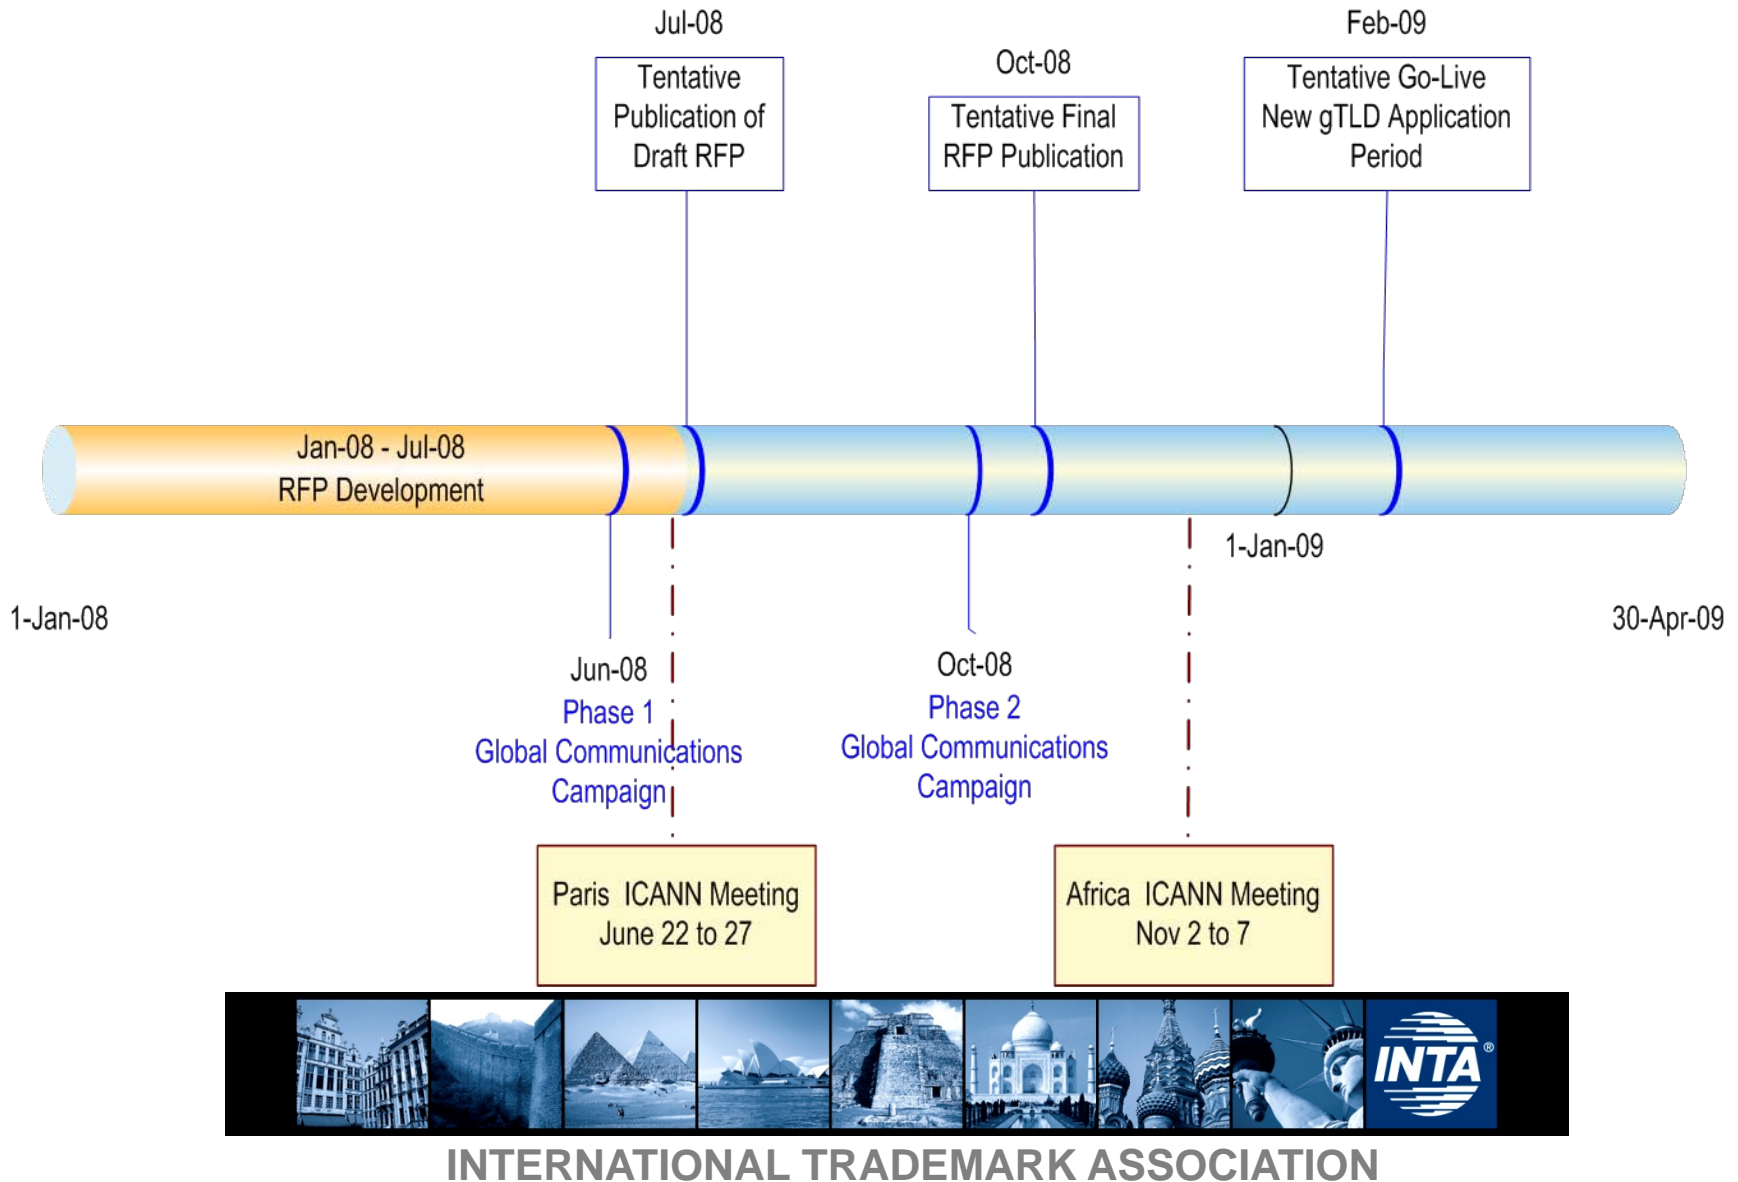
Jul-08

Tentative Publication of Draft RFP

Oct-08

Tentative Final RFP Publication

Feb-09

Tentative Go-Live New gTLD Application Period

Jan-08 - Jul-08
RFP Development

1-Jan-09

1-Jan-08

30-Apr-09

Jun-08
Phase 1
Global Communications Campaign

Oct-08
Phase 2
Global Communications Campaign

Paris ICANN Meeting
June 22 to 27

Africa ICANN Meeting
Nov 2 to 7

INTA®

INTERNATIONAL TRADEMARK ASSOCIATION